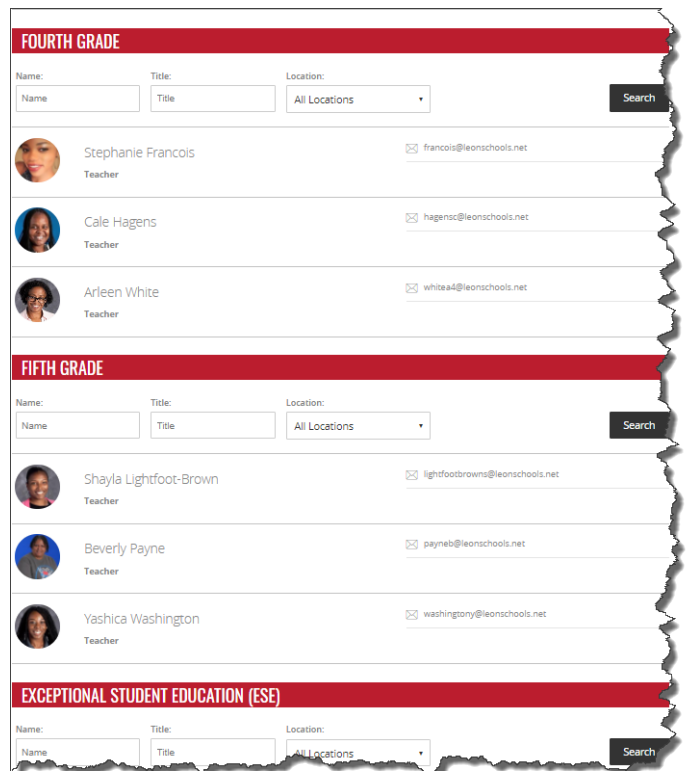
FOURTH GRADE

Name: Name
Title: Title
Location: All Locations
Search

Stephanie Francois
Teacher
francois@leonschools.net

Cale Hagens
Teacher
hagensc@leonschools.net

Arleen White
Teacher
whitea4@leonschools.net

FIFTH GRADE

Name: Name
Title: Title
Location: All Locations
Search

Shayla Lightfoot-Brown
Teacher
lightfootbrowns@leonschools.net

Beverly Payne
Teacher
payneb@leonschools.net

Yashica Washington
Teacher
washingtony@leonschools.net

EXCEPTIONAL STUDENT EDUCATION (ESE)

Name: Name
Title: Title
Location: All Locations
Search